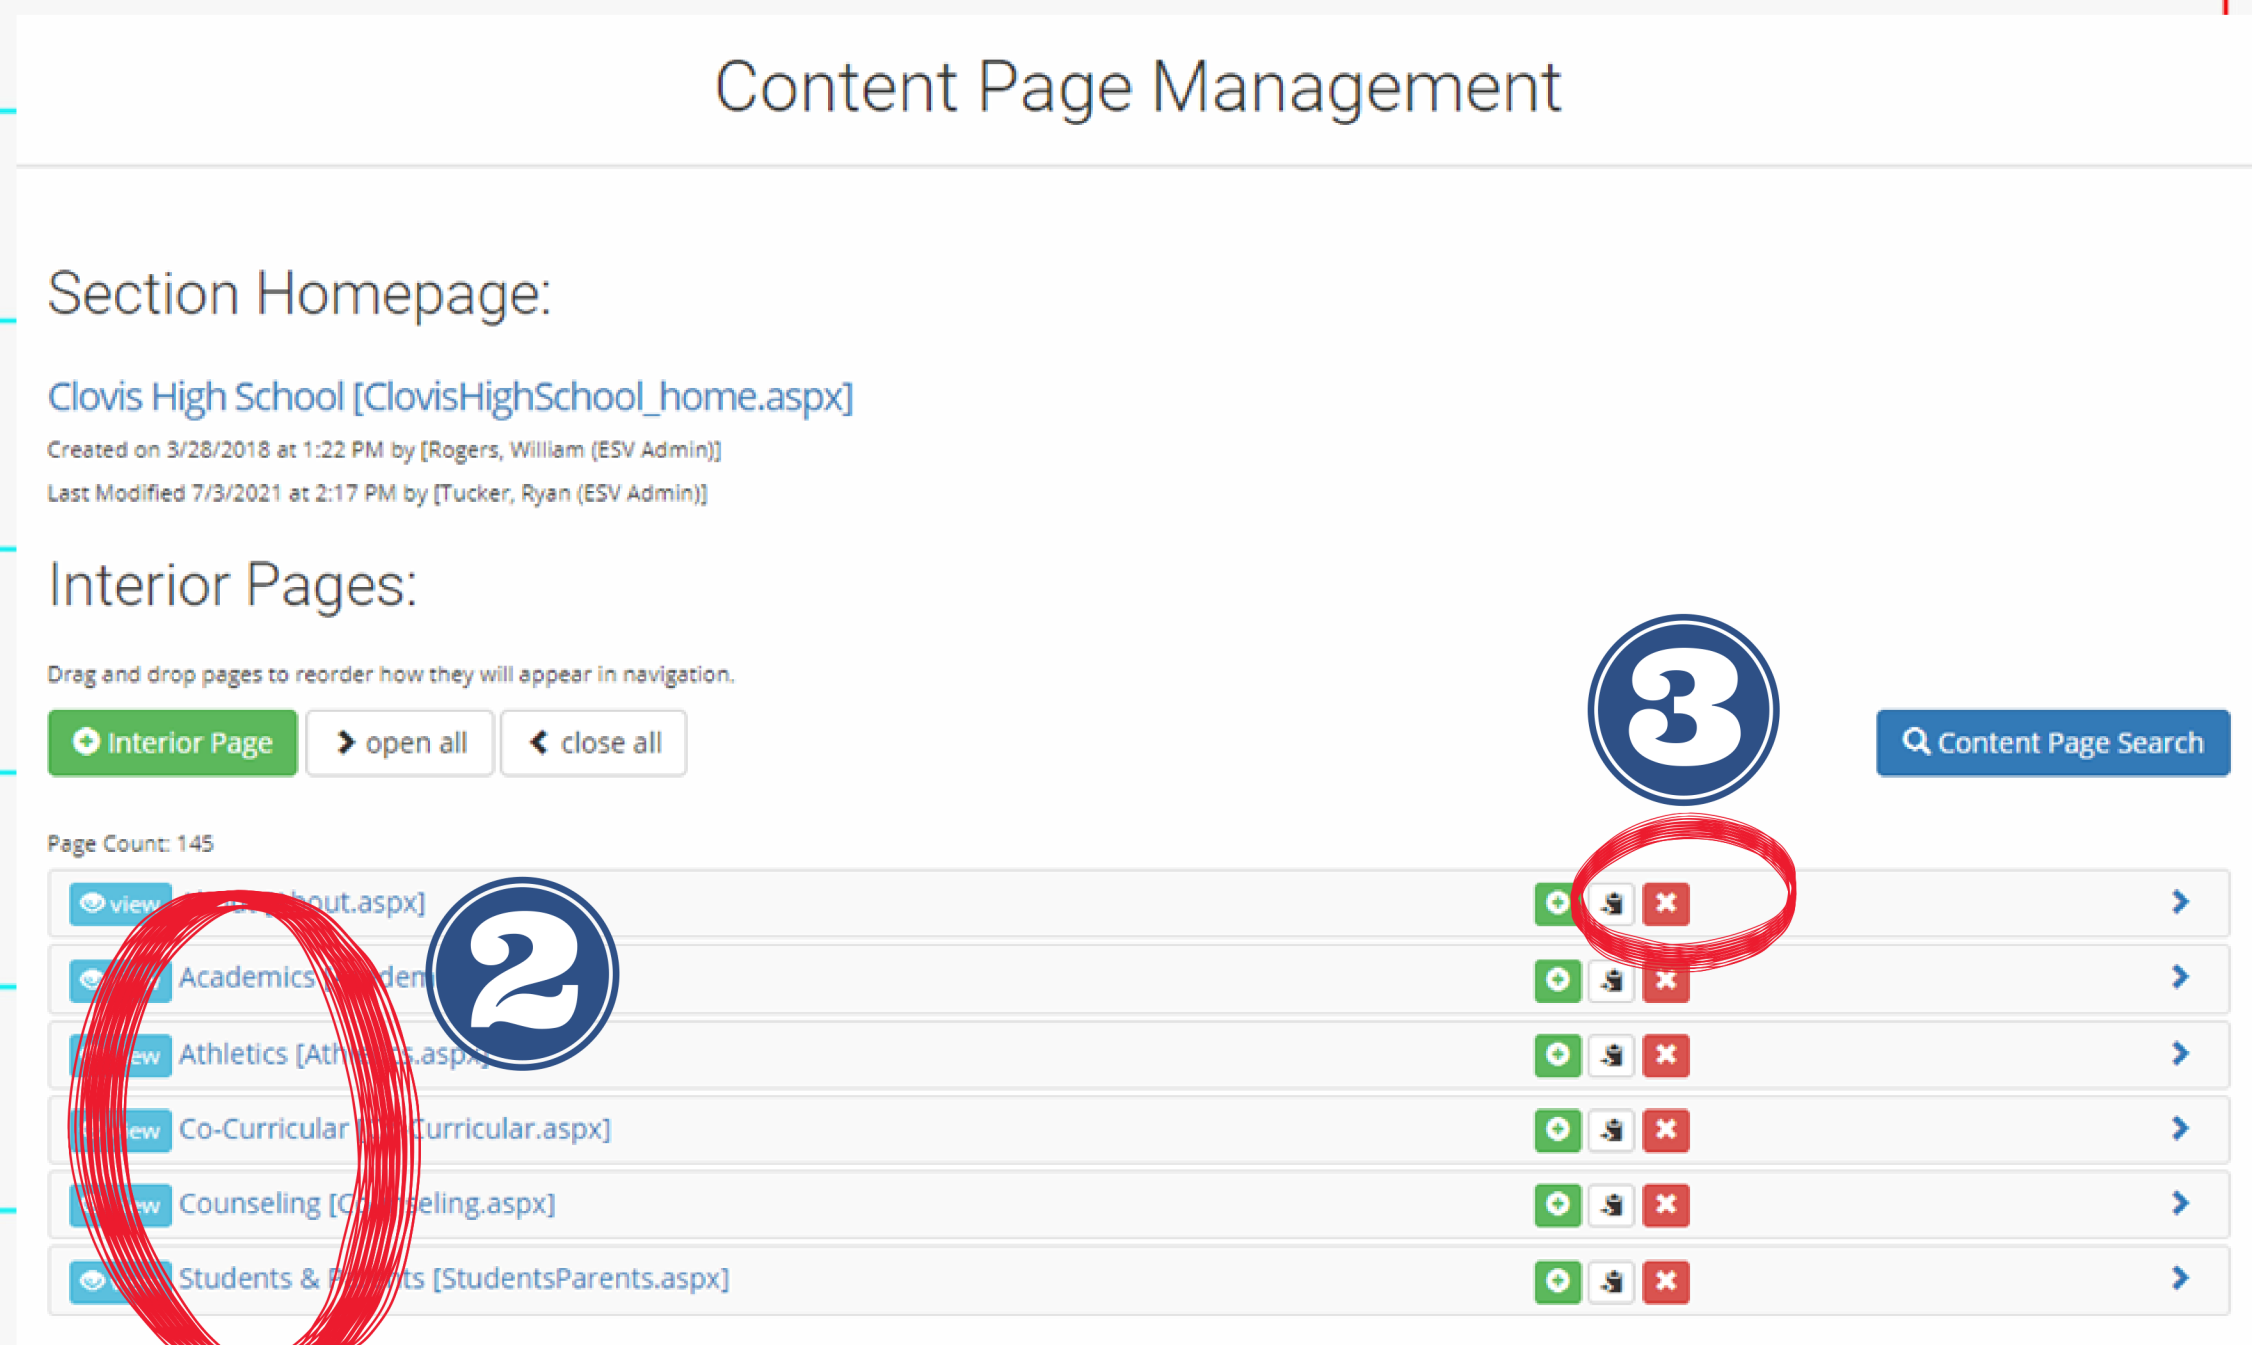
Content Page Management

Section Homepage:

Clovis High School [ClovisHighSchool_home.aspx]

Created on 3/28/2018 at 1:22 PM by [Rogers, William (ESV Admin)]

Last Modified 7/3/2021 at 2:17 PM by [Tucker, Ryan (ESV Admin)]

Interior Pages:

Drag and drop pages to reorder how they will appear in navigation.

Interior Page

open all

close all

3

Content Page Search

Page Count: 145

view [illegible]out.aspx]

2

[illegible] Academics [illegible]

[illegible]ew Athletics [Ath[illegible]s.aspx]

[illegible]ew Co-Curricular [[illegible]urricular.aspx]

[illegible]ew Counseling [C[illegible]eling.aspx]

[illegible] Students & P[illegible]ts [StudentsParents.aspx]